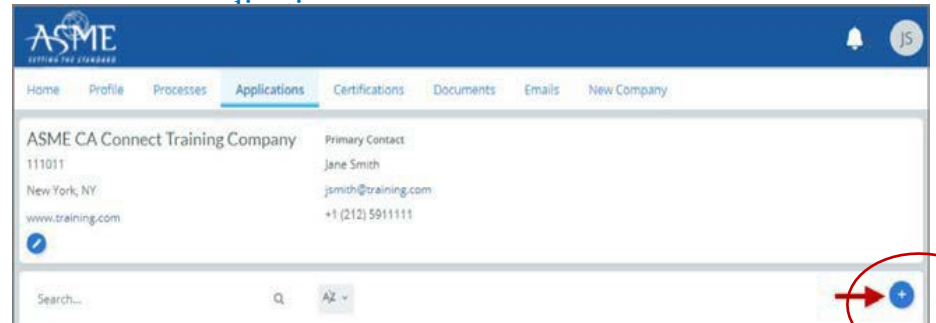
ASME
SETTING THE STANDARD

JS

Home Profile Processes Applications Certifications Documents Emails New Company

ASME CA Connect Training Company
111011
New York, NY
www.training.com

Primary Contact
Jane Smith
jsmith@training.com
+1 (212) 5911111

Search...

AZ